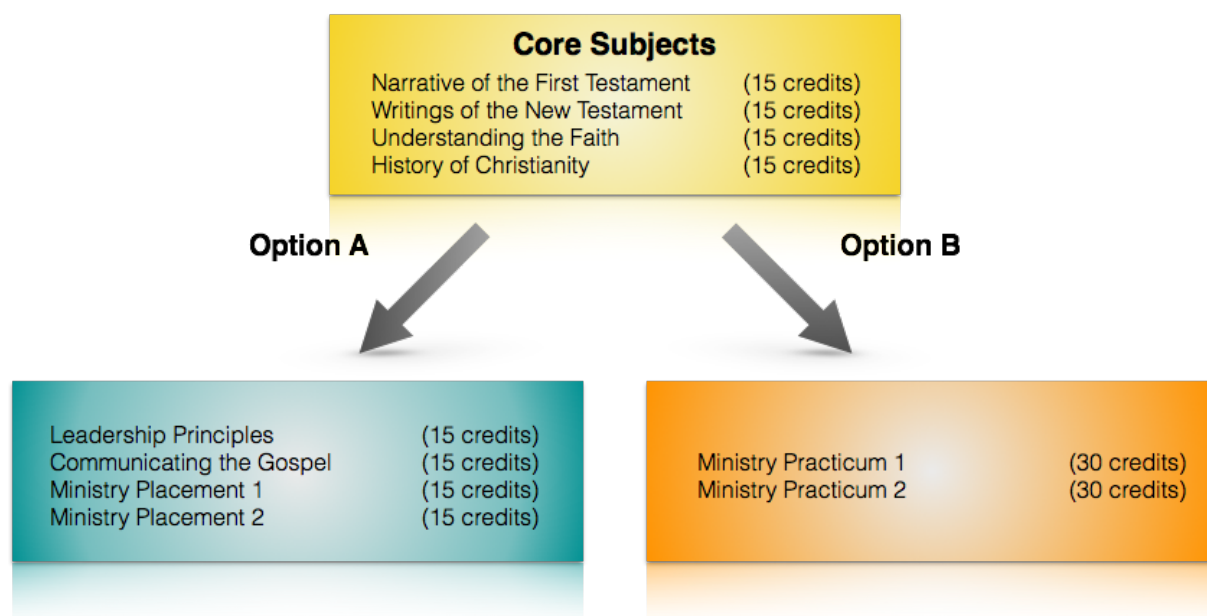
Core Subjects

| | |
|---|---|
| Narrative of the First Testament | (15 credits) |
| Writings of the New Testament | (15 credits) |
| Understanding the Faith | (15 credits) |
| History of Christianity | (15 credits) |

Option A

Option B

| | |
|---|---|
| Leadership Principles | (15 credits) |
| Communicating the Gospel | (15 credits) |
| Ministry Placement 1 | (15 credits) |
| Ministry Placement 2 | (15 credits) |

| | |
|---|---|
| Ministry Practicum 1 | (30 credits) |
| Ministry Practicum 2 | (30 credits) |